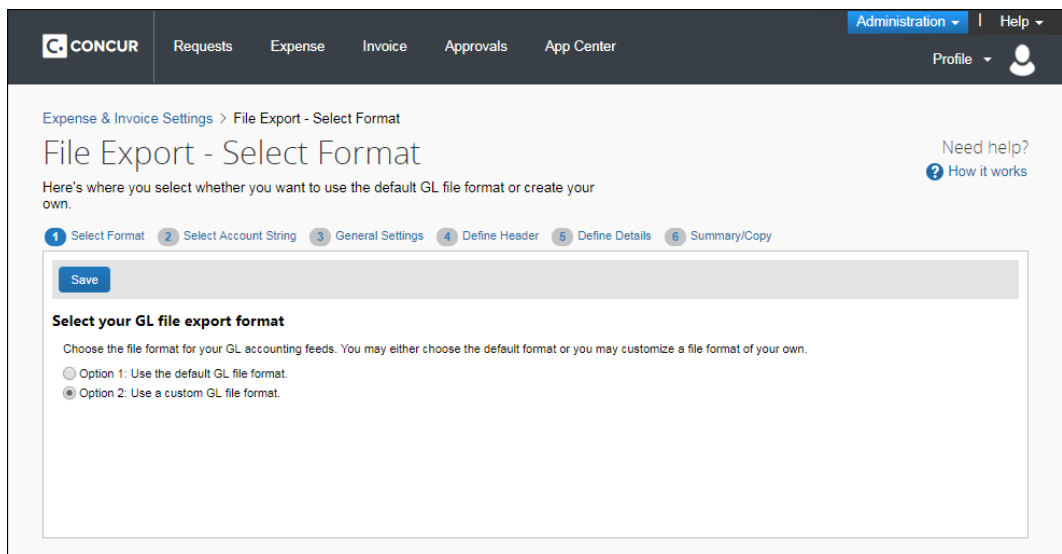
Administration | Help

CONCUR Requests Expense Invoice Approvals App Center

Profile

Expense & Invoice Settings > File Export - Select Format

File Export - Select Format

Need help?
How it works

Here's where you select whether you want to use the default GL file format or create your own.

1 Select Format 2 Select Account String 3 General Settings 4 Define Header 5 Define Details 6 Summary/Copy

Save

Select your GL file export format

Choose the file format for your GL accounting feeds. You may either choose the default format or you may customize a file format of your own.

Option 1: Use the default GL file format.
Option 2: Use a custom GL file format.